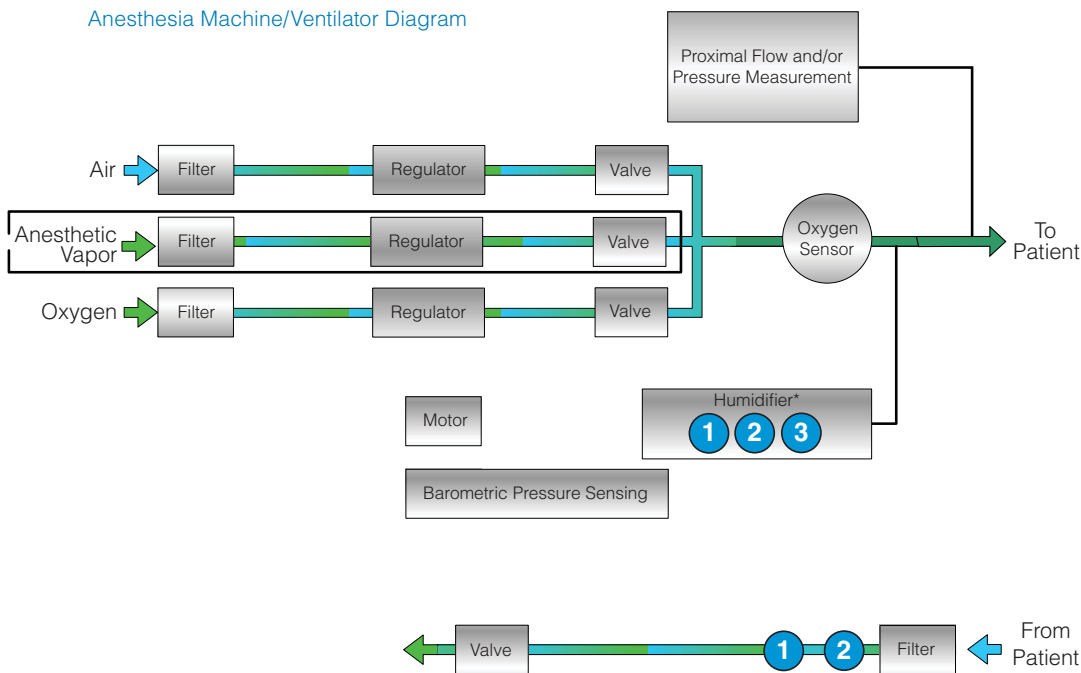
Anesthesia Machine/Ventilator Diagram

Proximal Flow and/or Pressure Measurement

Air

Filter

Regulator

Valve

Anesthetic Vapor

Filter

Regulator

Valve

Oxygen Sensor

To Patient

Oxygen

Filter

Regulator

Valve

Humidifier*

1 2 3

Motor

Barometric Pressure Sensing

Valve

1 2

Filter

From Patient